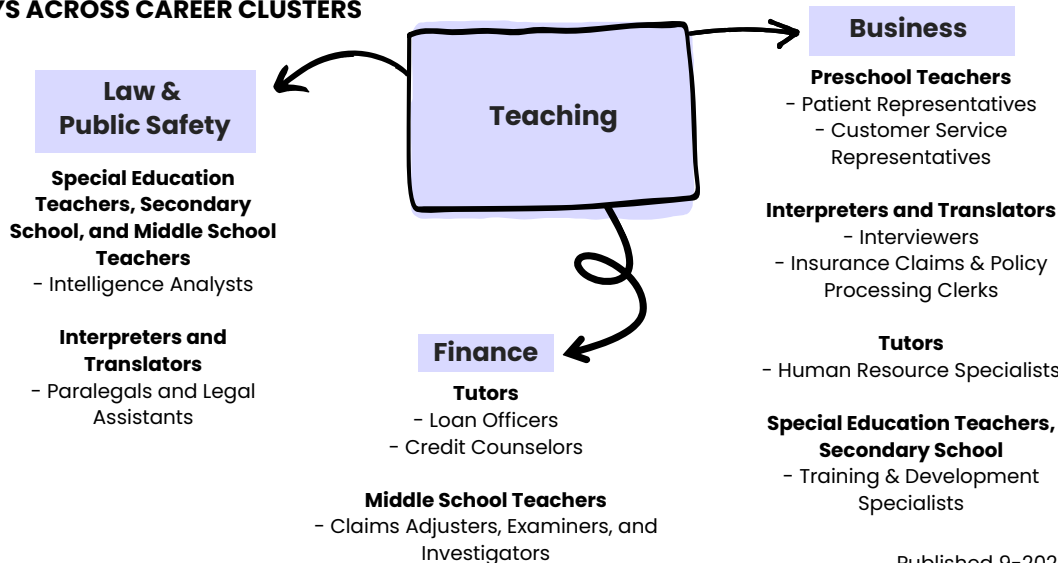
YS ACROSS CAREER CLUSTERS

Teaching

Law & Public Safety

Special Education Teachers, Secondary School, and Middle School Teachers
- Intelligence Analysts

Interpreters and Translators
- Paralegals and Legal Assistants

Finance

Tutors
- Loan Officers
- Credit Counselors

Middle School Teachers
- Claims Adjusters, Examiners, and Investigators

Business

Preschool Teachers
- Patient Representatives
- Customer Service Representatives

Interpreters and Translators
- Interviewers
- Insurance Claims & Policy Processing Clerks

Tutors
- Human Resource Specialists

Special Education Teachers, Secondary School
- Training & Development Specialists

Published 9-202